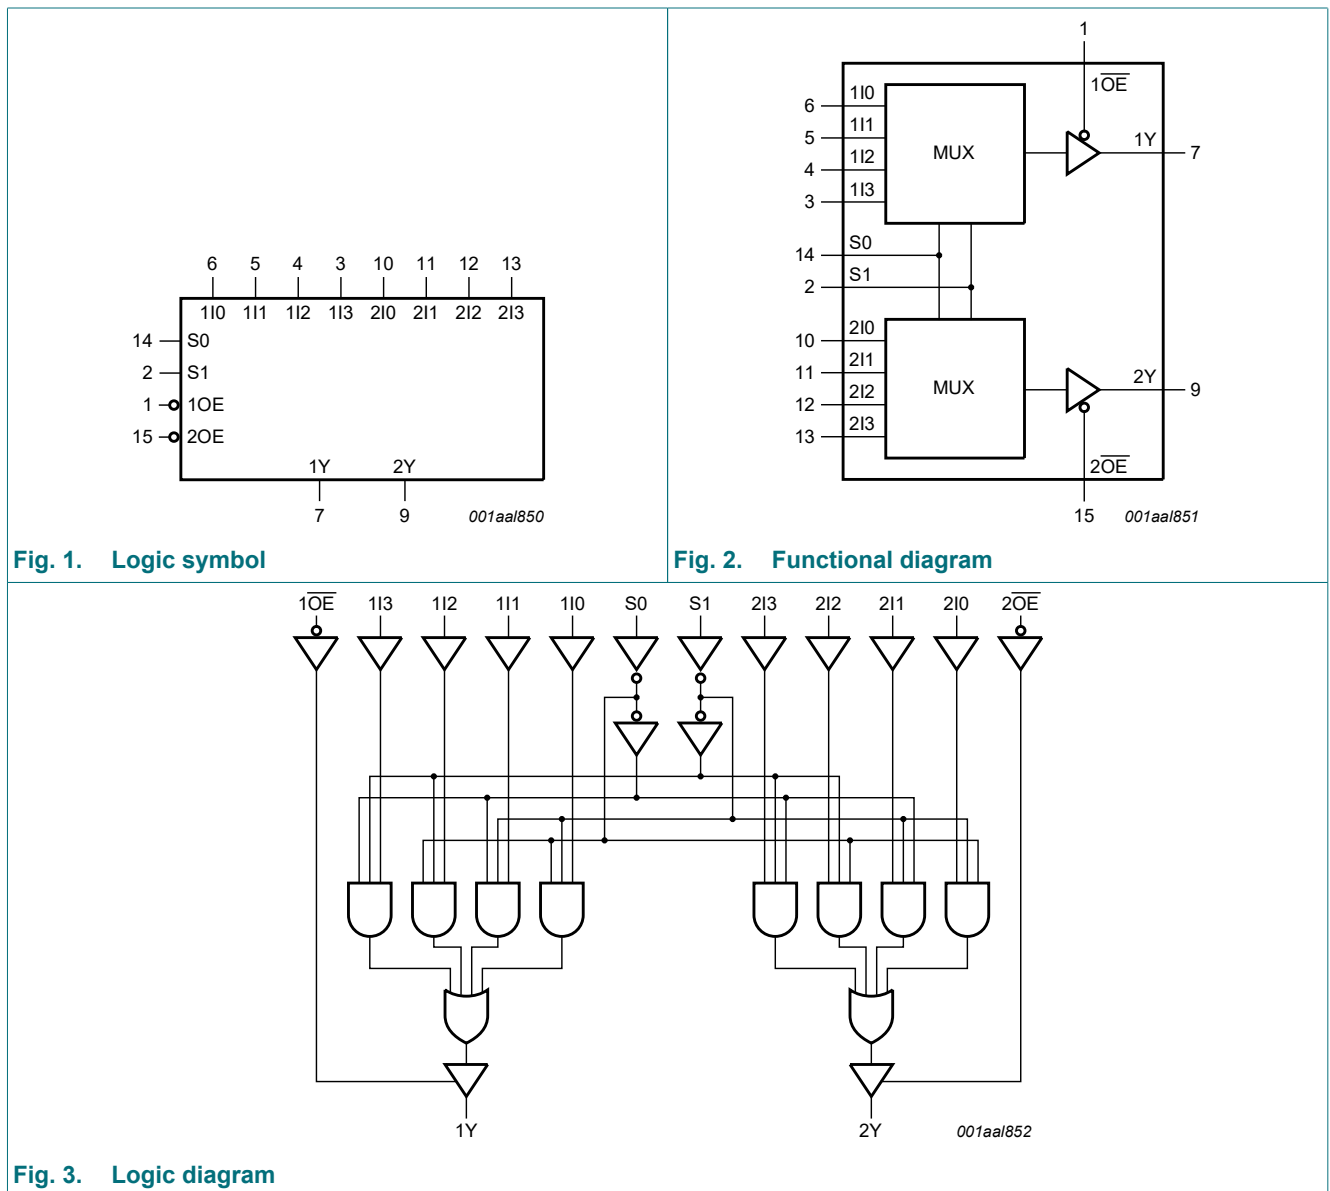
6 5 4 3 10 11 12 13
1I0 1I1 1I2 1I3 2I0 2I1 2I2 2I3
14 S0
2 S1
1 1OE
15 2OE
1Y 2Y
7 9
001aal850

Fig. 1. Logic symbol

1
$1\overline{OE}$
6 1I0
5 1I1
4 1I2
3 1I3
MUX
1Y 7
14 S0
2 S1
10 2I0
11 2I1
12 2I2
13 2I3
MUX
2Y 9
$2\overline{OE}$
15
001aal851

Fig. 2. Functional diagram

$1\overline{OE}$ 1I3 1I2 1I1 1I0 S0 S1 2I3 2I2 2I1 2I0 $2\overline{OE}$

1Y 2Y
001aal852

Fig. 3. Logic diagram